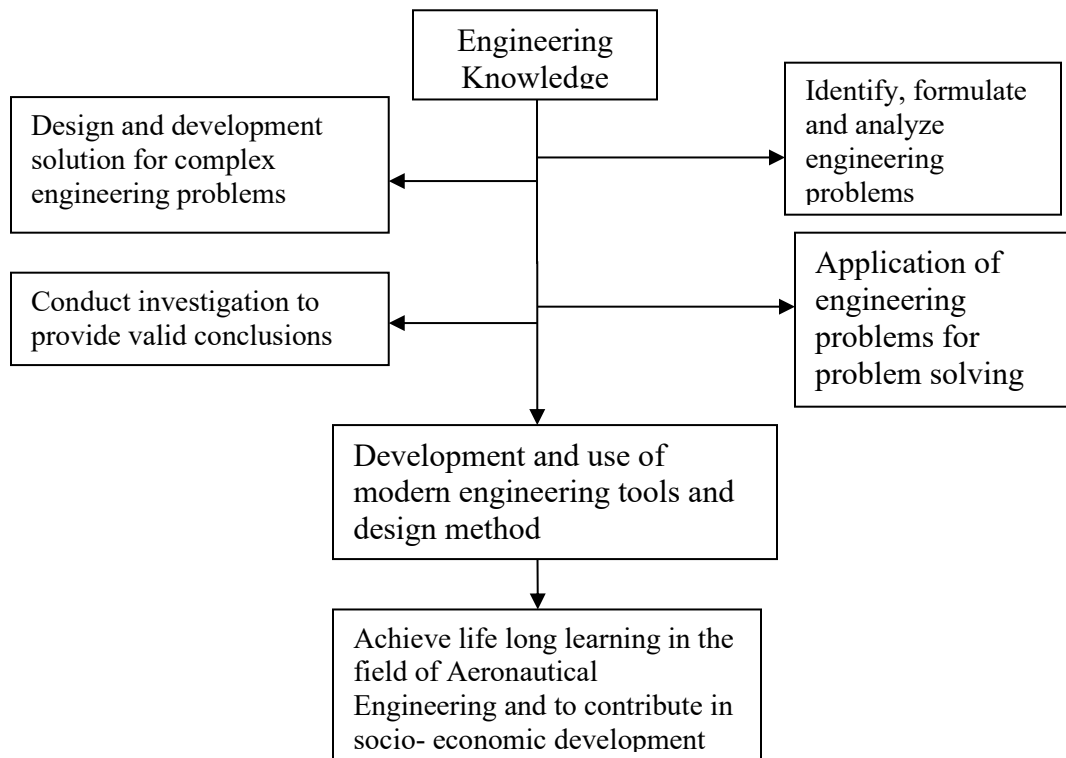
Engineering Knowledge

Design and development solution for complex engineering problems

Identify, formulate and analyze engineering problems

Conduct investigation to provide valid conclusions

Application of engineering problems for problem solving

Development and use of modern engineering tools and design method

Achieve life long learning in the field of Aeronautical Engineering and to contribute in socio- economic development